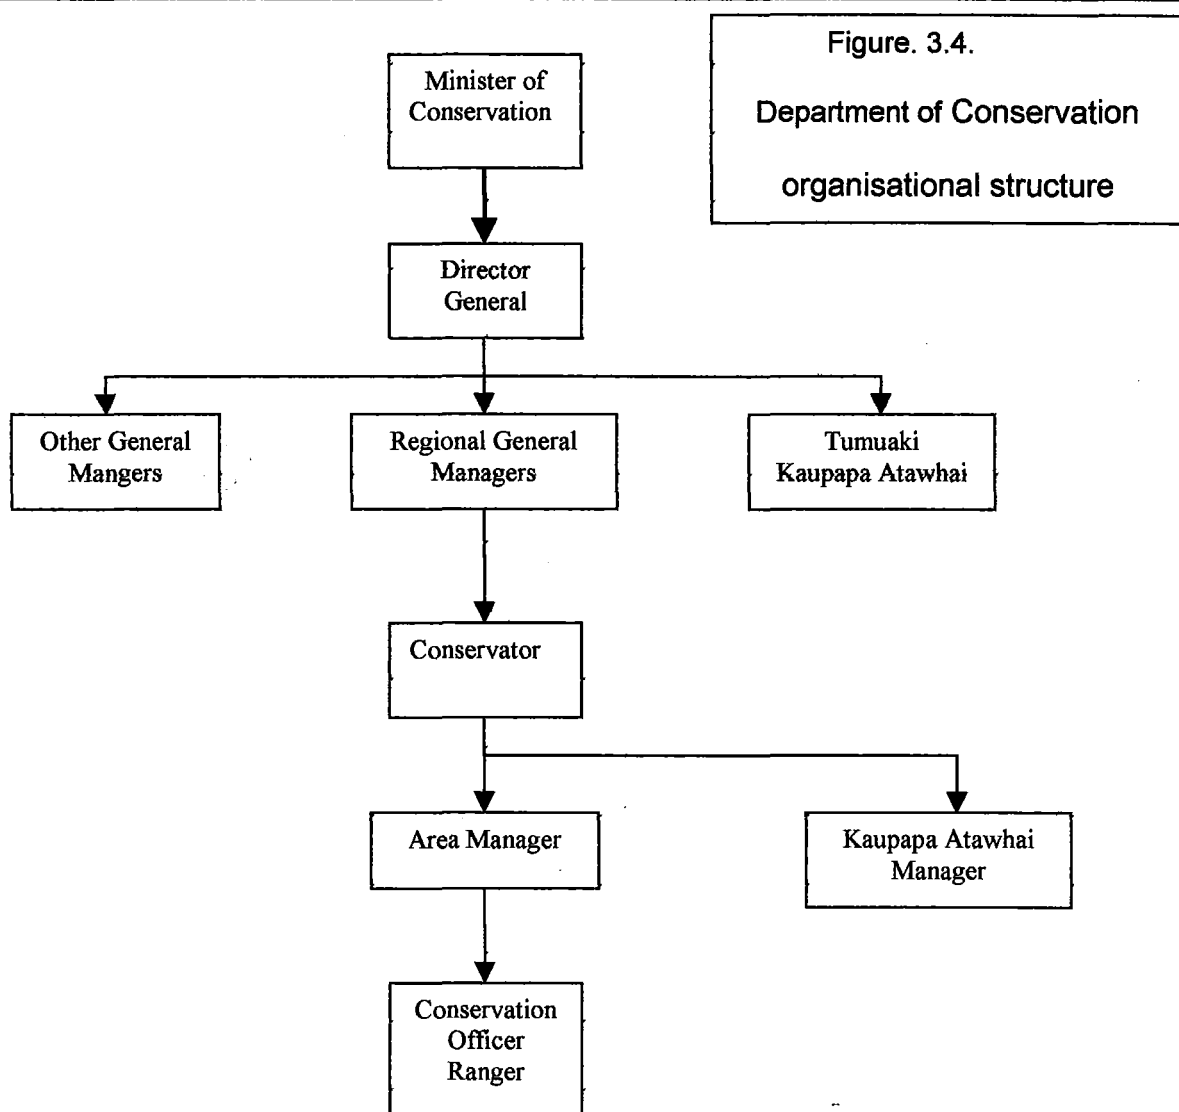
Figure. 3.4.

Department of Conservation organisational structure

Minister of Conservation

Director General

Other General Mangers

Regional General Managers

Tumuaki Kaupapa Atawhai

Conservator

Area Manager

Kaupapa Atawhai Manager

Conservation Officer Ranger